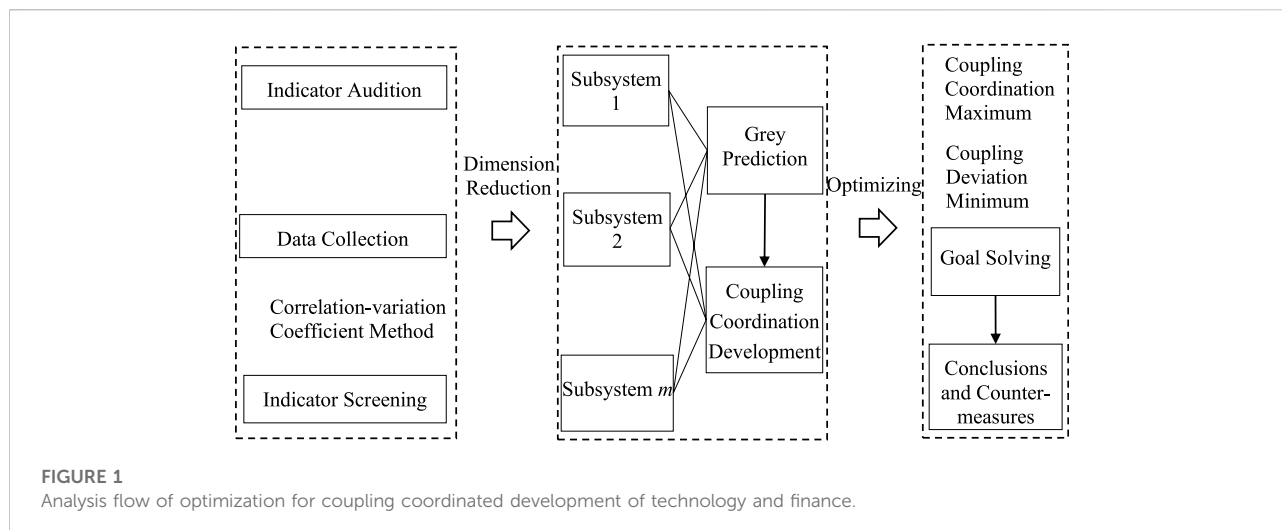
Indicator Audition

Data Collection

Correlation-variation Coefficient Method

Indicator Screening

Dimension Reduction

Subsystem 1

Subsystem 2

Subsystem $m$

Grey Prediction

Coupling Coordination Development

Optimizing

Coupling Coordination Maximum

Coupling Deviation Minimum

Goal Solving

Conclusions and Countermeasures

FIGURE 1
Analysis flow of optimization for coupling coordinated development of technology and finance.